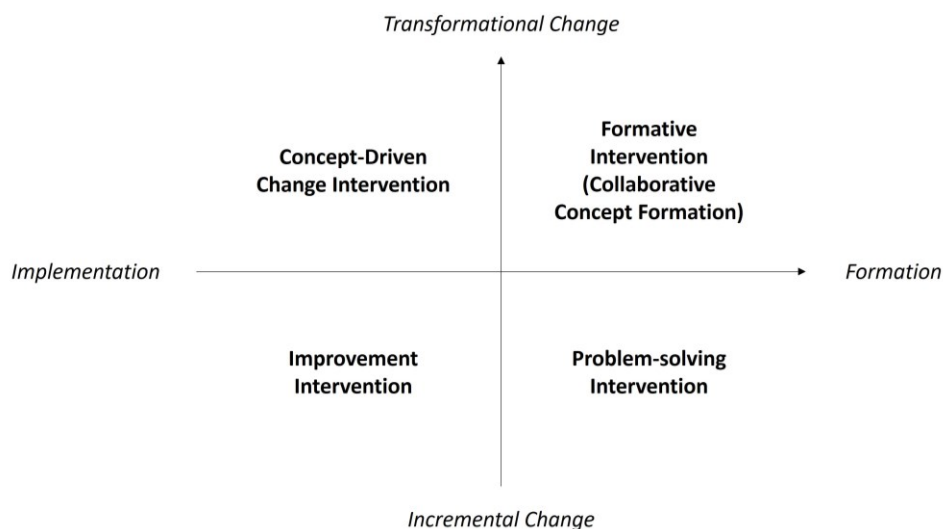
Transformational Change

Concept-Driven Change Intervention

Formative Intervention (Collaborative Concept Formation)

Implementation

Formation

Improvement Intervention

Problem-solving Intervention

Incremental Change